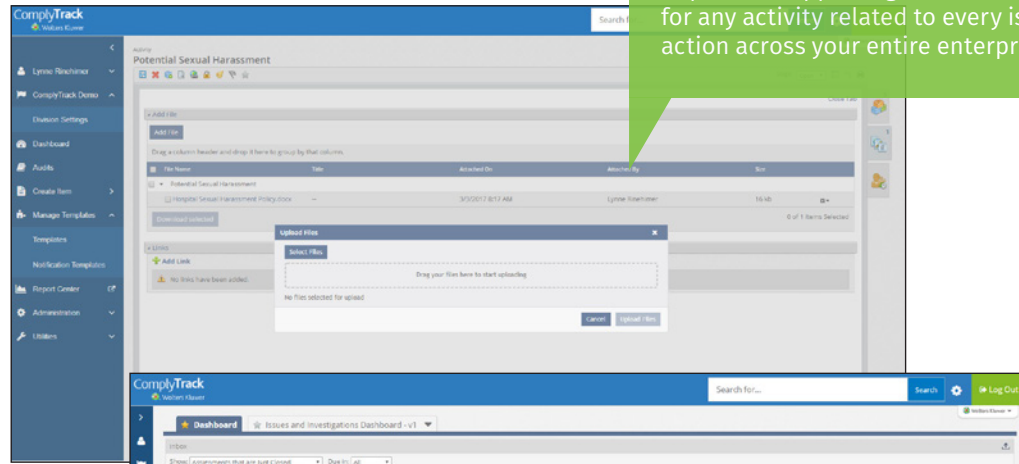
ComplyTrack
Wolters Kluwer

Search f

for any activity related to every is
action across your entire enterpr

Lynne Rinchimer
ComplyTrack Demo
Division Settings
Dashboard
Audits
Create Item
Manage Templates
Templates
Notification Templates
Report Center
Administration
Utilities

Potential Sexual Harassment

Add File
Add File
Drag a column header and drop it here to group by that column.

| File Name | Title | Attached On | Attached By | Size |
|---|---|---|---|---|
| Potential Sexual Harassment | | | | |
| Hospital Sexual Harassment Policy.docx | -- | 3/3/2017 8:17 AM | Lynne Rinchimer | 16 kb |

Download selected
0 of 1 Items Selected

Links
Add Link
No links have been added.

Upload Files
Select Files
Drag your files here to start uploading
No files selected for upload
Cancel
Upload Files

ComplyTrack
Wolters Kluwer
Search for...
Search
Log Out
Wolters Kluwer
Dashboard
Issues and Investigations Dashboard - v1
Inbox
Show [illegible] Due In: All